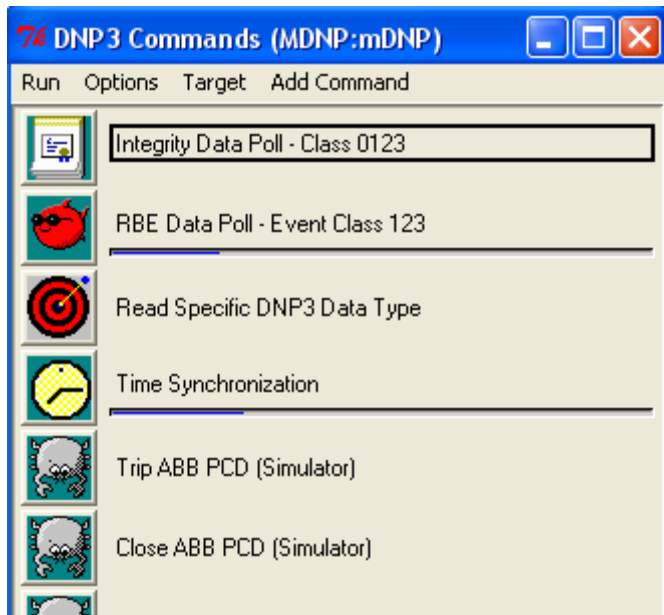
Tk DNP3 Commands (MDNP:mDNP)

Run Options Target Add Command

Integrity Data Poll - Class 0123

RBE Data Poll - Event Class 123

Read Specific DNP3 Data Type

Time Synchronization

Trip ABB PCD (Simulator)

Close ABB PCD (Simulator)